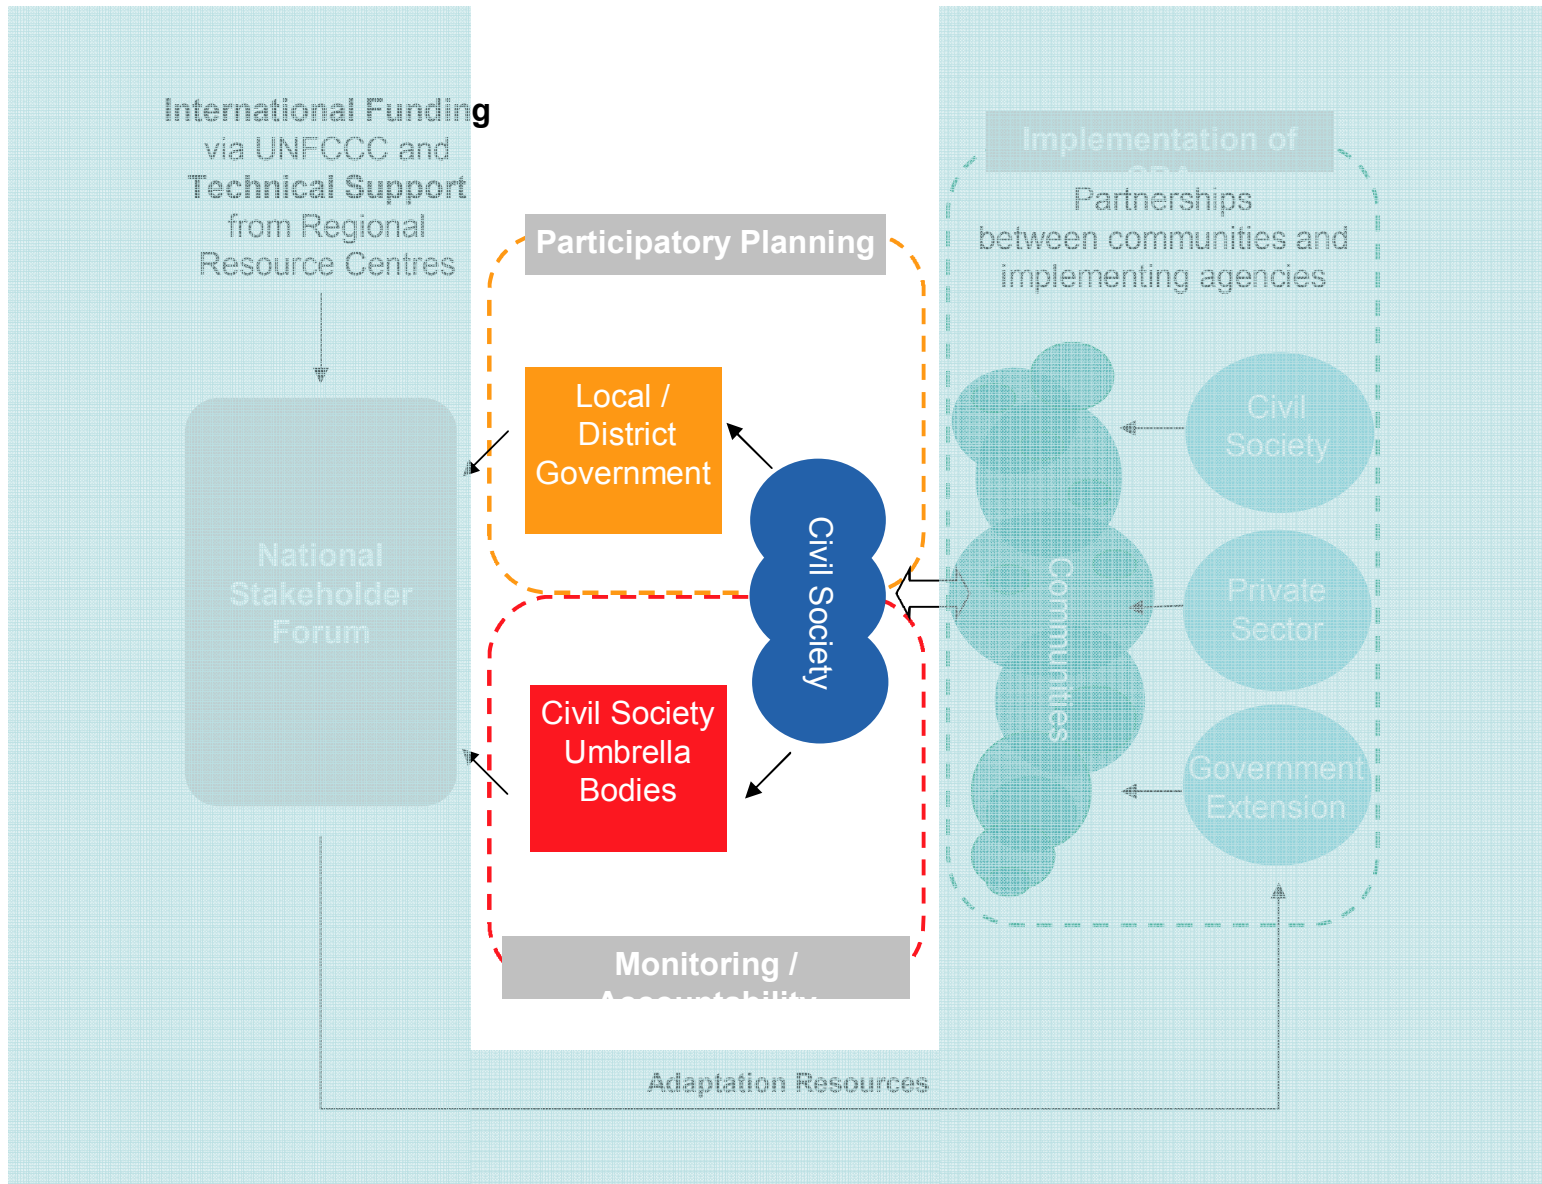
International Funding
via UNFCCC and
Technical Support
from Regional
Resource Centres

Implementation of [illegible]

Partnerships
between communities and
implementing agencies

Participatory Planning

Local /
District
Government

Civil Society

National
Stakeholder
Forum

Civil
Society

Communities

Private
Sector

Civil Society
Umbrella
Bodies

Government
Extension

Monitoring /
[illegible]

Adaptation Resources